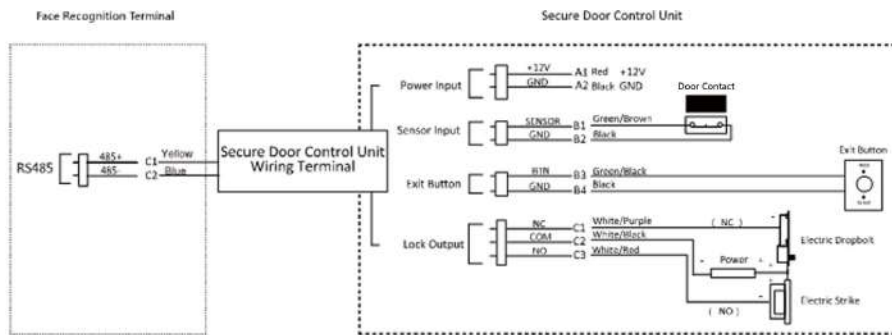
Face Recognition Terminal

Secure Door Control Unit

RS485
485+ C1 Yellow
485- C2 Blue

Secure Door Control Unit Wiring Terminal

Power Input
+12V A1 Red +12V
GND A2 Black GND

Door Contact

Sensor Input
SENSOR B1 Green/Brown
GND B2 Black

Exit Button
BTN B3 Green/Black
GND B4 Black

Exit Button

Lock Output
NC C1 White/Purple
COM C2 White/Black
NO C3 White/Red

( NC )
-
Electric Dropbolt
Power
- +
( NO )
Electric Strike